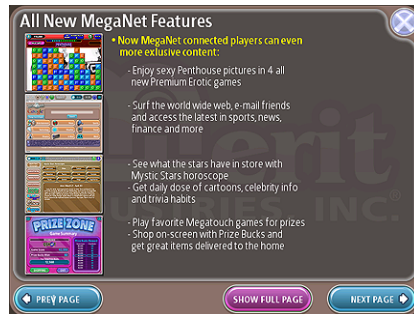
All New MegaNet Features

• Now MegaNet connected players can even more exlusive content:

- Enjoy sexy Penthouse pictures in 4 all new Premium Erotic games

- Surf the world wide web, e-mail friends and access the latest in sports, news, finance and more

- See what the stars have in store with Mystic Stars horoscope
- Get daily dose of cartoons, celebrity info and trivia habits

- Play favorite Megatouch games for prizes
- Shop on-screen with Prize Bucks and get great items delivered to the home

PRIZE ZONE

PREV PAGE

SHOW FULL PAGE

NEXT PAGE